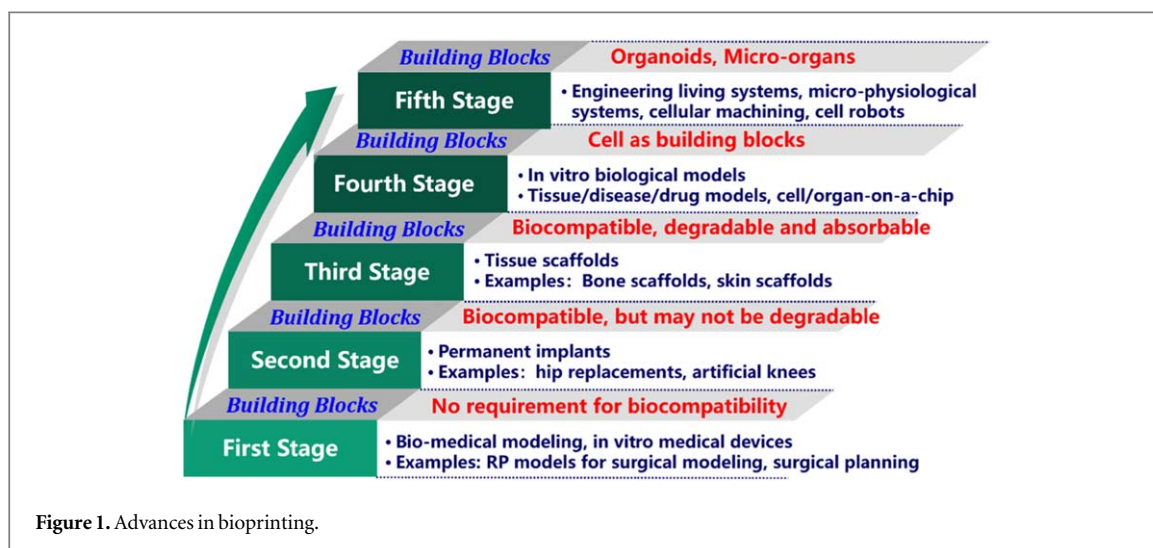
Building Blocks Organoids, Micro-organs

Fifth Stage

• Engineering living systems, micro-physiological systems, cellular machining, cell robots

Building Blocks Cell as building blocks

Fourth Stage

• In vitro biological models
• Tissue/disease/drug models, cell/organ-on-a-chip

Building Blocks Biocompatible, degradable and absorbable

Third Stage

• Tissue scaffolds
• Examples: Bone scaffolds, skin scaffolds

Building Blocks Biocompatible, but may not be degradable

Second Stage

• Permanent implants
• Examples: hip replacements, artificial knees

Building Blocks No requirement for biocompatibility

First Stage

• Bio-medical modeling, in vitro medical devices
• Examples: RP models for surgical modeling, surgical planning

Figure 1. Advances in bioprinting.